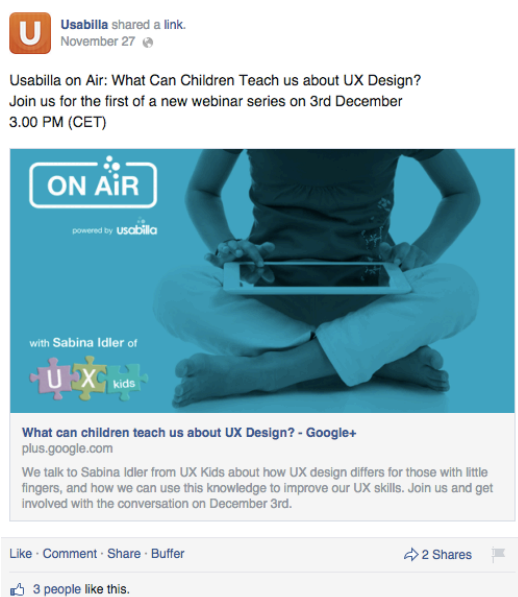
U

Usabilla shared a link.
November 27

Usabilla on Air: What Can Children Teach us about UX Design?
Join us for the first of a new webinar series on 3rd December 3.00 PM (CET)

ON AiR
powered by usabilla

with Sabina Idler of
U X kids

What can children teach us about UX Design? - Google+
plus.google.com
We talk to Sabina Idler from UX Kids about how UX design differs for those with little fingers, and how we can use this knowledge to improve our UX skills. Join us and get involved with the conversation on December 3rd.

Like · Comment · Share · Buffer
2 Shares

3 people like this.